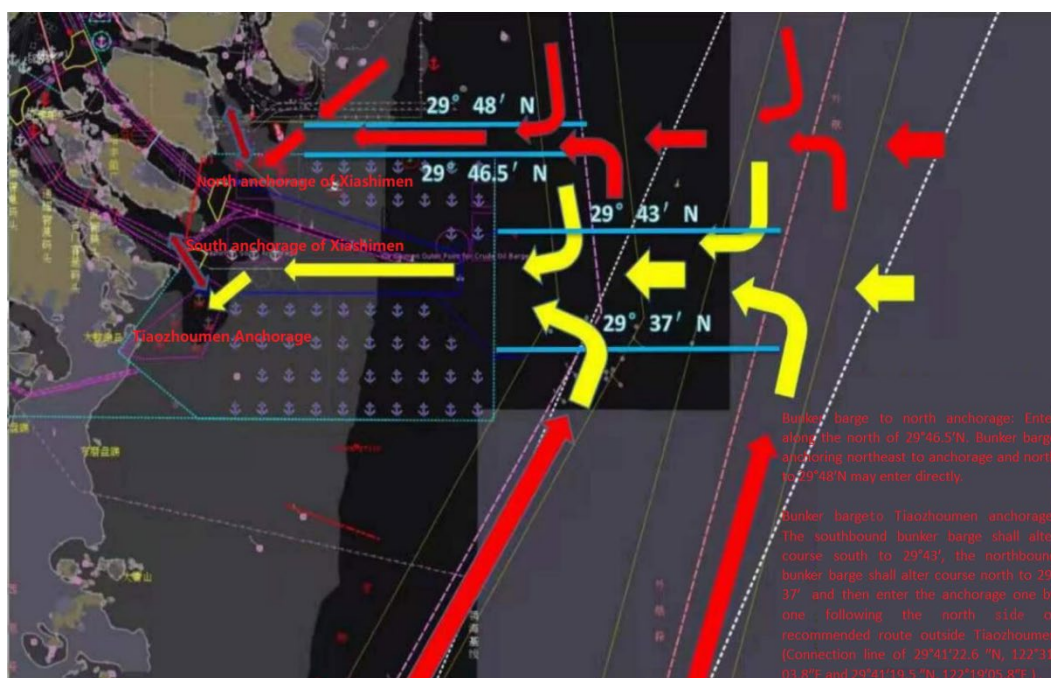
29° 48′ N

29° 46.5′ N

North anchorage of Xiashimen

29° 43′ N

South anchorage of Xiashimen

29° 37′ N

Tiaozhoumen Anchorage

Bunker barge to north anchorage: Ente along the north of 29°46.5'N. Bunker barg anchoring northeast to anchorage and nort to 29°48'N may enter directly.

Bunker bargeto Tiaozhoumen anchorage The southbound bunker barge shall alte course south to 29°43', the northboun bunker barge shall alter course north to 29 37' and then enter the anchorage one b one following the north side o recommended route outside Tiaozhoume (Connection line of 29°41'22.6 "N, 122°3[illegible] 03.8"E and 29°41'19.5 "N, 122°19'05.8"E.)